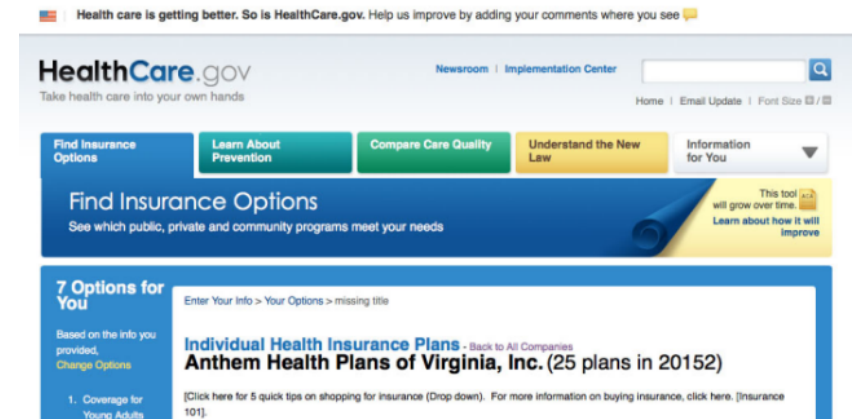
Health care is getting better. So is HealthCare.gov. Help us improve by adding your comments where you see

HealthCare.gov
Take health care into your own hands

Newsroom | Implementation Center

Home | Email Update | Font Size

Find Insurance Options
Learn About Prevention
Compare Care Quality
Understand the New Law
Information for You

Find Insurance Options
See which public, private and community programs meet your needs

This tool will grow over time.
Learn about how it will improve

7 Options for You

Based on the info you provided,
Change Options

1. Coverage for Young Adults

Enter Your Info > Your Options > missing title

Individual Health Insurance Plans - Back to All Companies
Anthem Health Plans of Virginia, Inc. (25 plans in 20152)

[Click here for 5 quick tips on shopping for insurance (Drop down). For more information on buying insurance, click here. [Insurance 101].